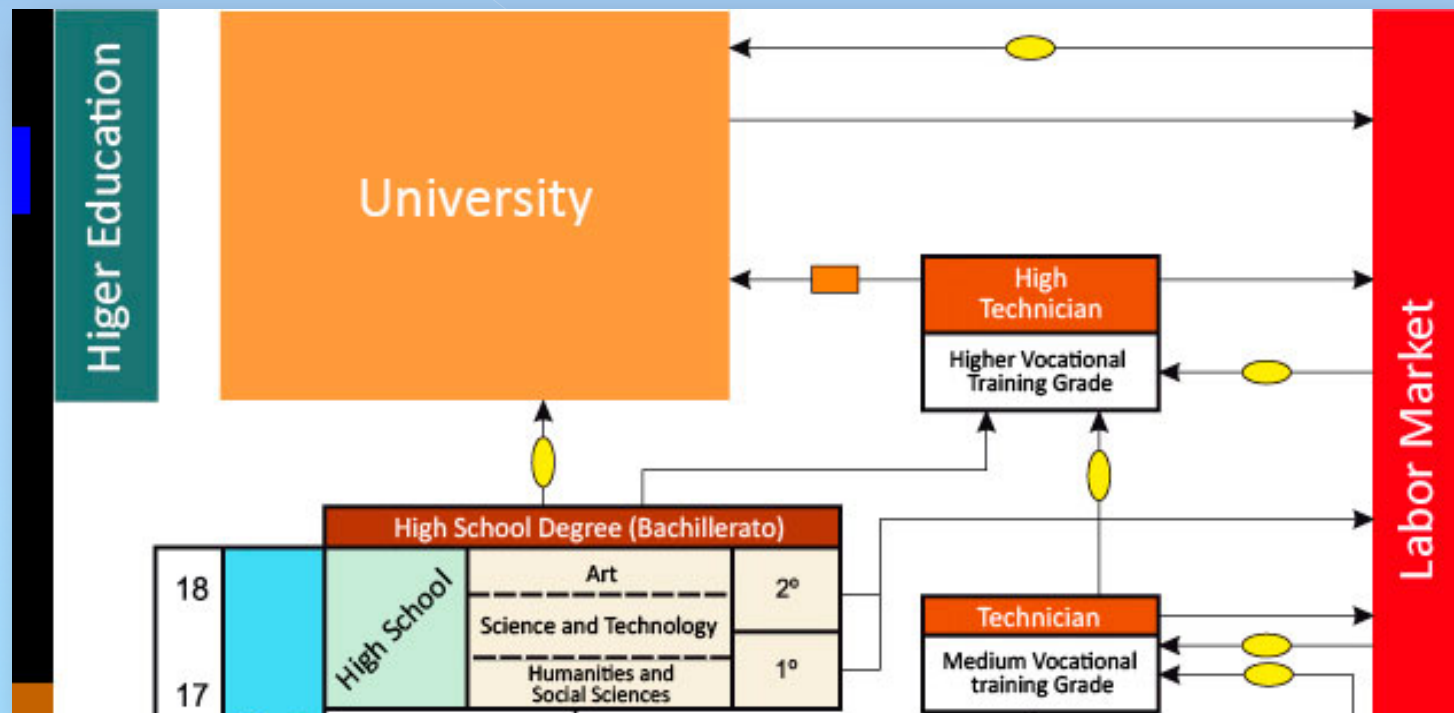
Higer Education

University

High Technician

Higher Vocational Training Grade

Labor Market

High School Degree (Bachillerato)

18

17

High School

Art

Science and Technology

Humanities and Social Sciences

2º

1º

Technician

Medium Vocational training Grade